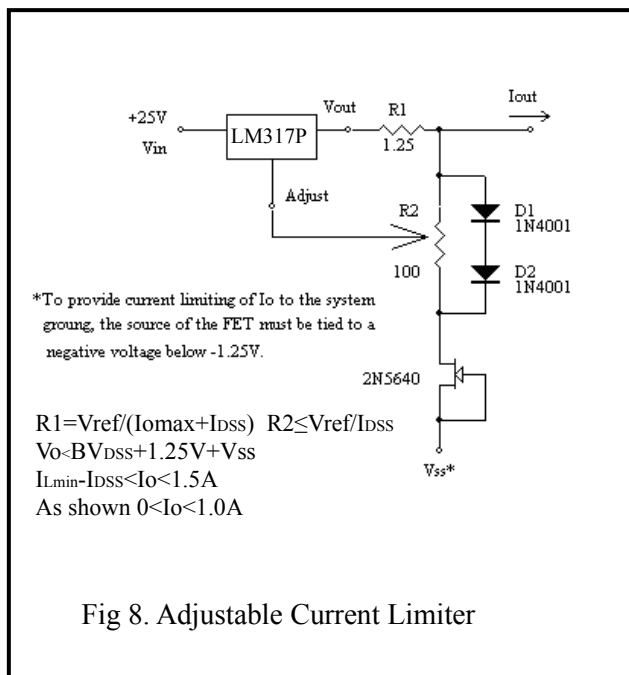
+25V
Vin
LM317P
Vout
R1
1.25
Iout
Adjust
R2
100
D1
1N4001
D2
1N4001

*To provide current limiting of Io to the system groung, the source of the FET must be tied to a negative voltage below -1.25V.

2N5640

R1=Vref/(Iomax+IDSS) R2≤Vref/IDSS
Vo<BVDSS+1.25V+Vss
ILmin-IDSS<Io<1.5A
As shown 0<Io<1.0A

Vss*

Fig 8. Adjustable Current Limiter